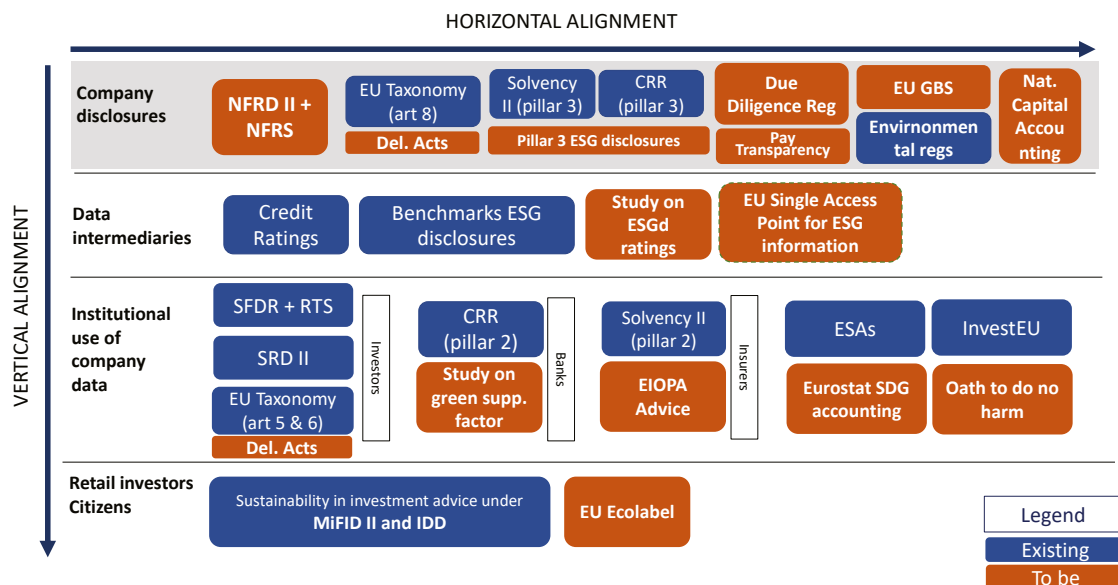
HORIZONTAL ALIGNMENT

VERTICAL ALIGNMENT

Company disclosures

NFRD II + NFRS

EU Taxonomy (art 8)

Del. Acts

Solvency II (pillar 3)

CRR (pillar 3)

Pillar 3 ESG disclosures

Due Diligence Reg

Pay Transparency

EU GBS

Envirnonmental regs

Nat. Capital Accounting

Data intermediaries

Credit Ratings

Benchmarks ESG disclosures

Study on ESGd ratings

EU Single Access Point for ESG information

Institutional use of company data

SFDR + RTS

SRD II

EU Taxonomy (art 5 & 6)

Del. Acts

Investors

CRR (pillar 2)

Study on green supp. factor

Banks

Solvency II (pillar 2)

EIOPA Advice

Insurers

ESAs

InvestEU

Eurostat SDG accounting

Oath to do no harm

Retail investors Citizens

Sustainability in investment advice under MiFID II and IDD

EU Ecolabel

Legend

Existing

To be